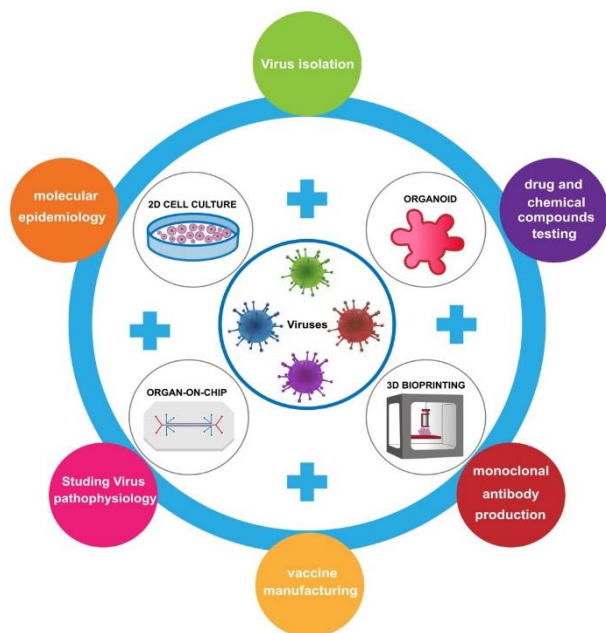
Virus isolation

molecular epidemiology

drug and chemical compounds testing

2D CELL CULTURE

ORGANOID

Viruses

ORGAN-ON-CHIP

3D BIOPRINTING

Studing Virus pathophysiology

monoclonal antibody production

vaccine manufacturing